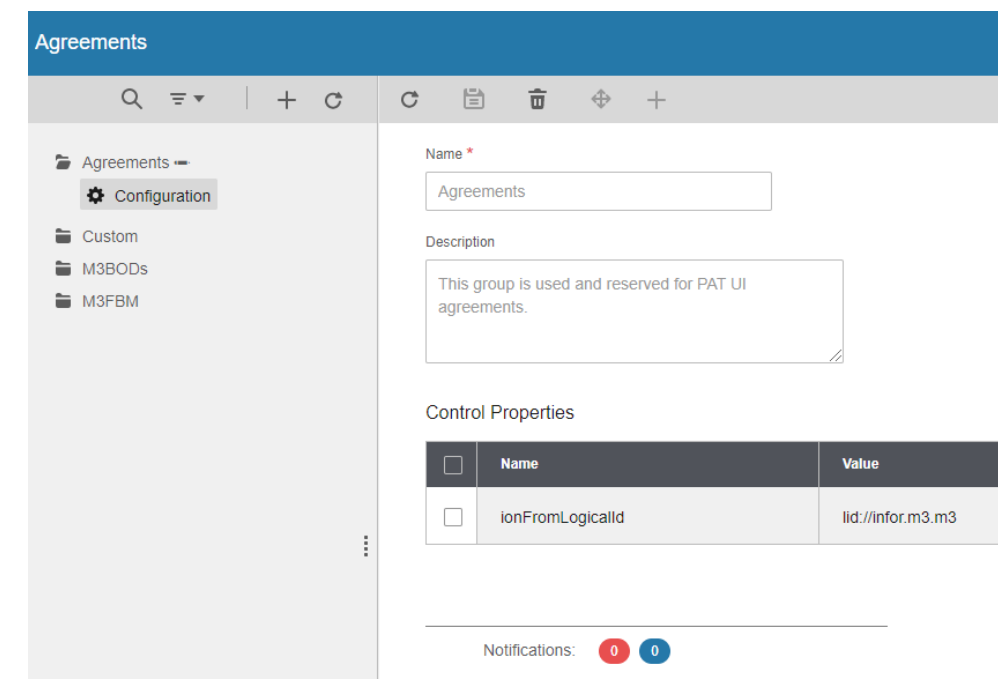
Agreements

Agreements
Configuration
Custom
M3BODs
M3FBM

Name *

Agreements

Description

This group is used and reserved for PAT UI agreements.

Control Properties

| | Name | Value |
|---|---|---|
| | ionFromLogicalId | lid://infor.m3.m3 |

Notifications: 0 0